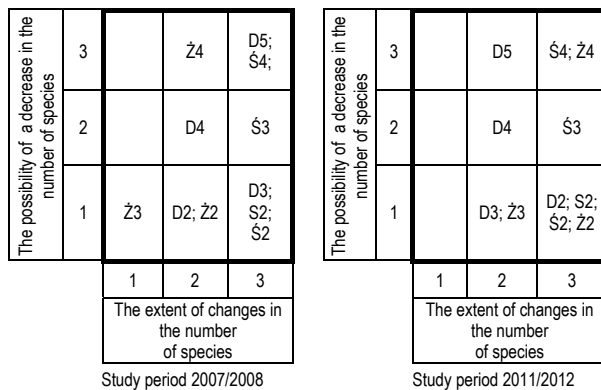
The possibility of a decrease in the number of species

| | | | |
|---|---|---|---|
| 3 | | Ż4 | D5; Ś4; |
| 2 | | D4 | Ś3 |
| 1 | Ż3 | D2; Ż2 | D3; S2; Ś2 |
| | 1 | 2 | 3 |

The extent of changes in the number of species

Study period 2007/2008

The possibility of a decrease in the number of species

| | | | |
|---|---|---|---|
| 3 | | D5 | Ś4; Ż4 |
| 2 | | D4 | Ś3 |
| 1 | | D3; Ż3 | D2; S2; Ś2; Ż2 |
| | 1 | 2 | 3 |

The extent of changes in the number of species

Study period 2011/2012